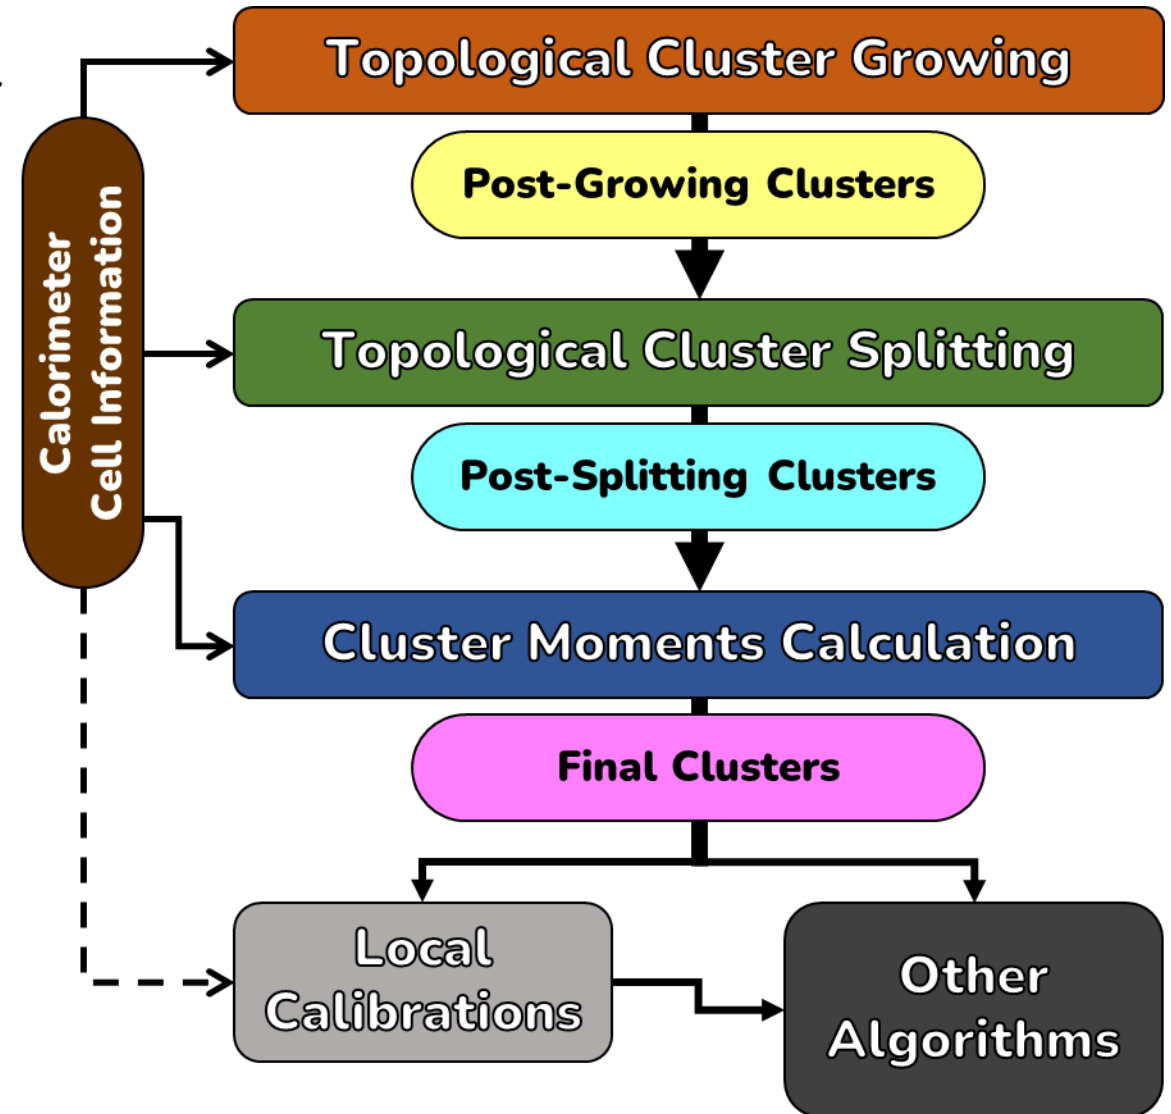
Calorimeter Cell Information

Topological Cluster Growing

Post-Growing Clusters

Topological Cluster Splitting

Post-Splitting Clusters

Cluster Moments Calculation

Final Clusters

Local Calibrations

Other Algorithms